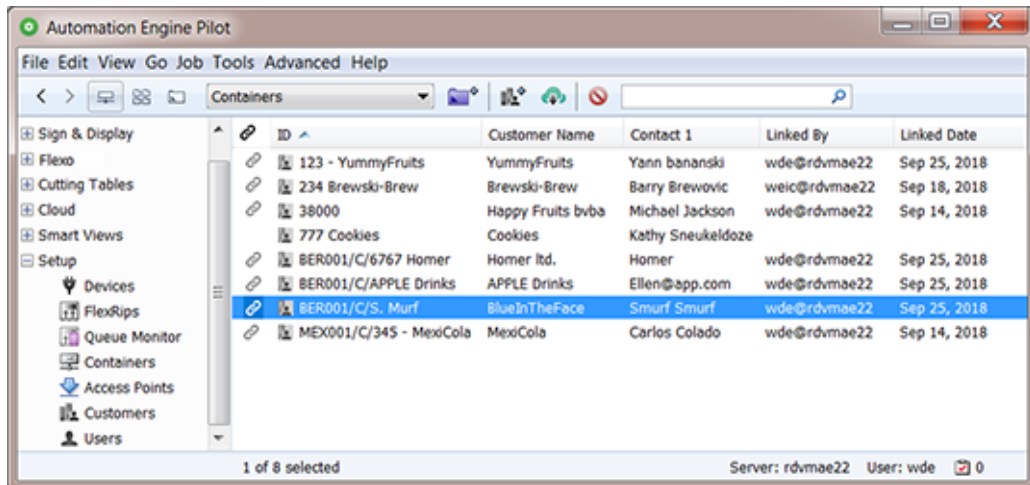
Automation Engine Pilot

File Edit View Go Job Tools Advanced Help

Containers

Sign & Display
Flexo
Cutting Tables
Cloud
Smart Views
Setup
Devices
FlexRips
Queue Monitor
Containers
Access Points
Customers
Users

| | ID | Customer Name | Contact 1 | Linked By | Linked Date |
|---|---|---|---|---|---|
| | 123 - YummyFruits | YummyFruits | Yann bananski | wde@rdvmae22 | Sep 25, 2018 |
| | 234 Brewski-Brew | Brewski-Brew | Barry Brewovic | weic@rdvmae22 | Sep 18, 2018 |
| | 38000 | Happy Fruits bvba | Michael Jackson | wde@rdvmae22 | Sep 14, 2018 |
| | 777 Cookies | Cookies | Kathy Sneukeldoze | | |
| | BER001/C/6767 Homer | Homer ltd. | Homer | wde@rdvmae22 | Sep 25, 2018 |
| | BER001/C/APPLE Drinks | APPLE Drinks | Ellen@app.com | wde@rdvmae22 | Sep 25, 2018 |
| | BER001/C/S. Murf | BlueInTheFace | Smurf Smurf | wde@rdvmae22 | Sep 25, 2018 |
| | MEX001/C/345 - MexiCola | MexiCola | Carlos Colado | wde@rdvmae22 | Sep 14, 2018 |

1 of 8 selected

Server: rdvmae22 User: wde 0